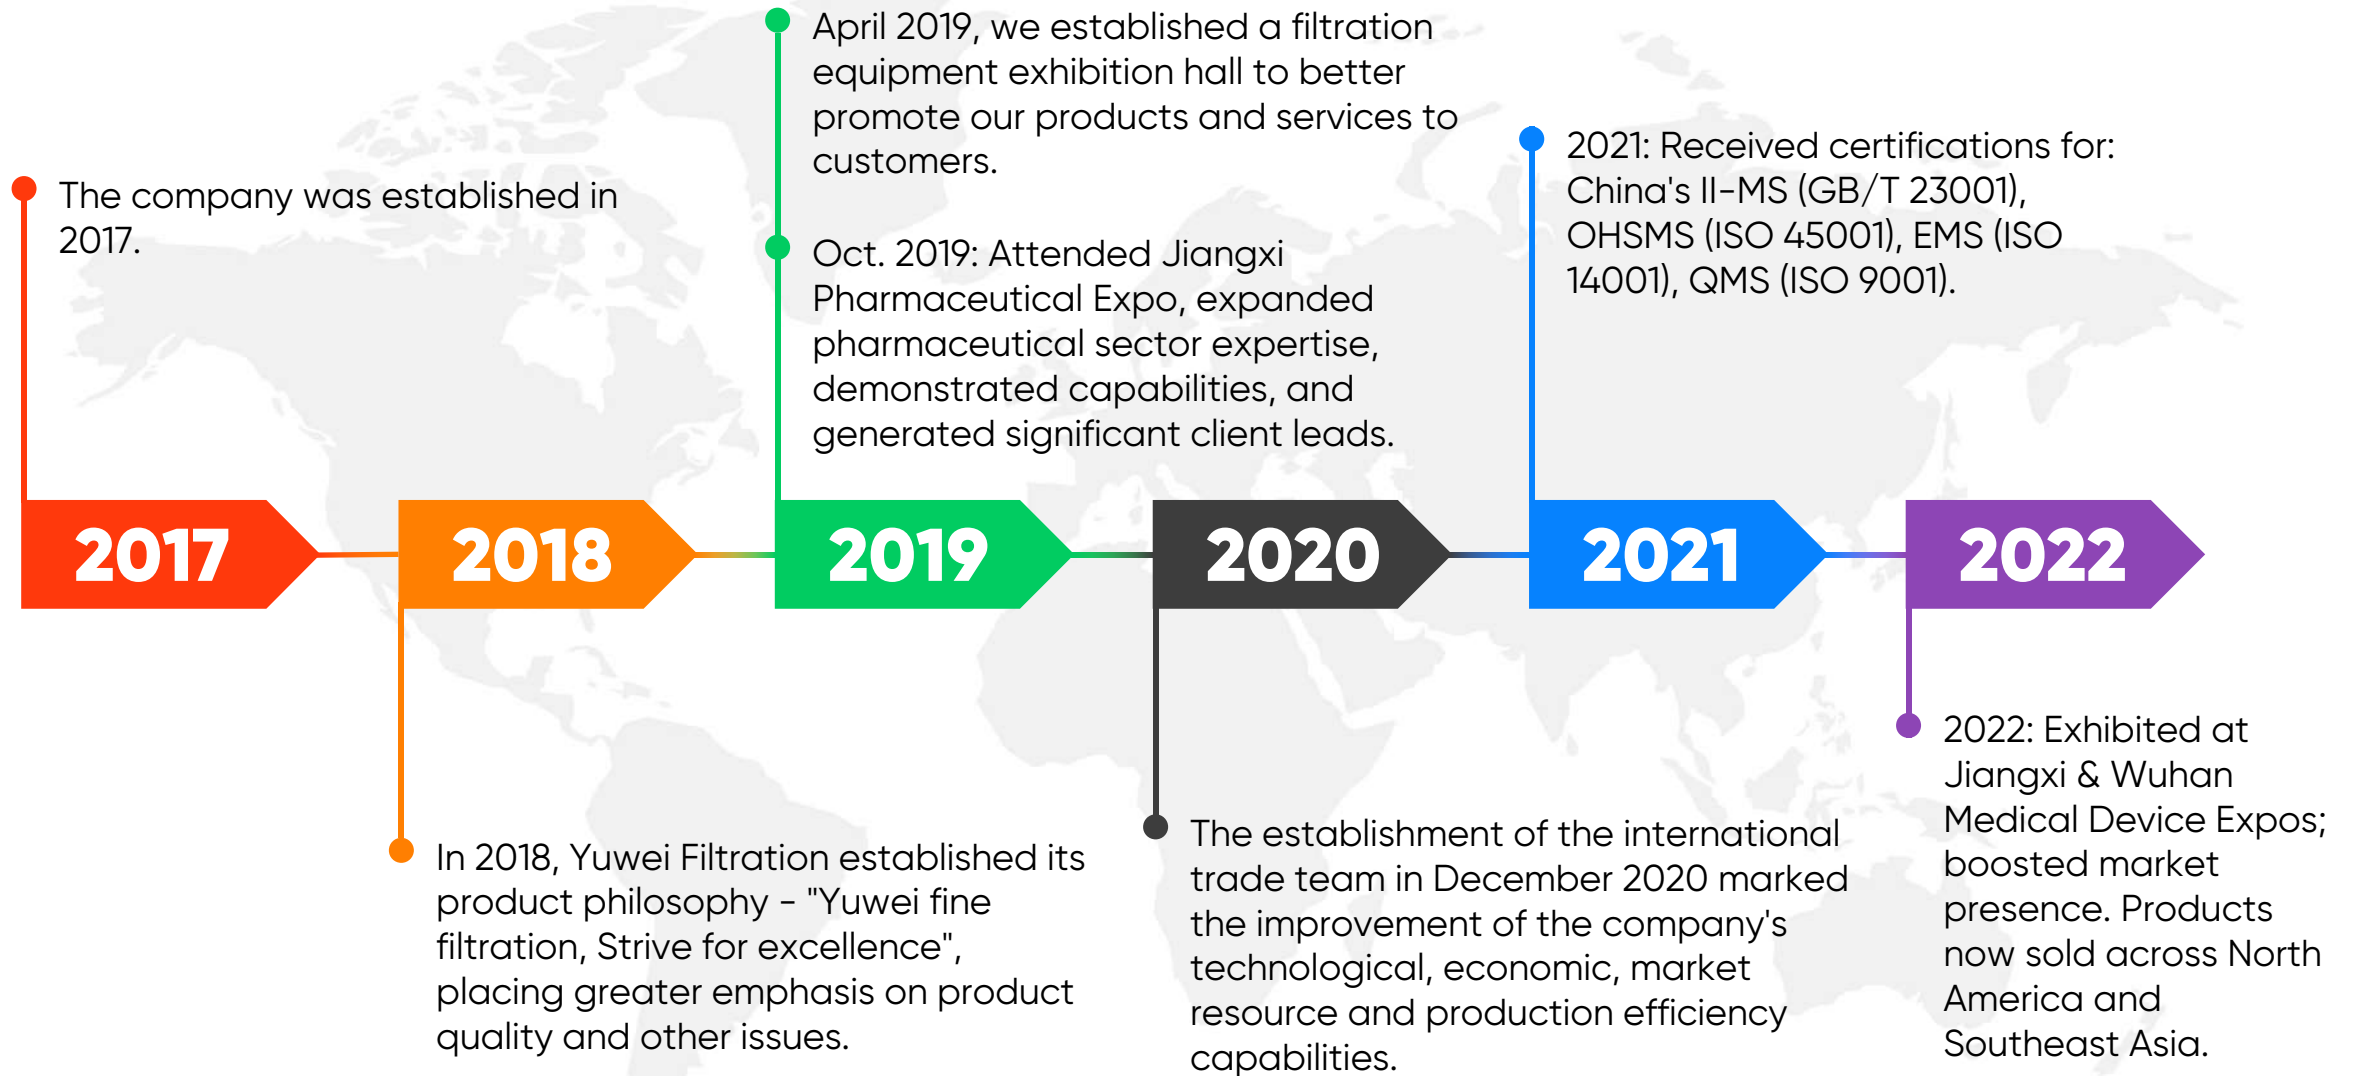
The company was established in 2017.

April 2019, we established a filtration equipment exhibition hall to better promote our products and services to customers.

Oct. 2019: Attended Jiangxi Pharmaceutical Expo, expanded pharmaceutical sector expertise, demonstrated capabilities, and generated significant client leads.

2021: Received certifications for: China's II-MS (GB/T 23001), OHSMS (ISO 45001), EMS (ISO 14001), QMS (ISO 9001).

2017

2018

2019

2020

2021

2022

In 2018, Yuwei Filtration established its product philosophy - "Yuwei fine filtration, Strive for excellence", placing greater emphasis on product quality and other issues.

The establishment of the international trade team in December 2020 marked the improvement of the company's technological, economic, market resource and production efficiency capabilities.

2022: Exhibited at Jiangxi & Wuhan Medical Device Expos; boosted market presence. Products now sold across North America and Southeast Asia.